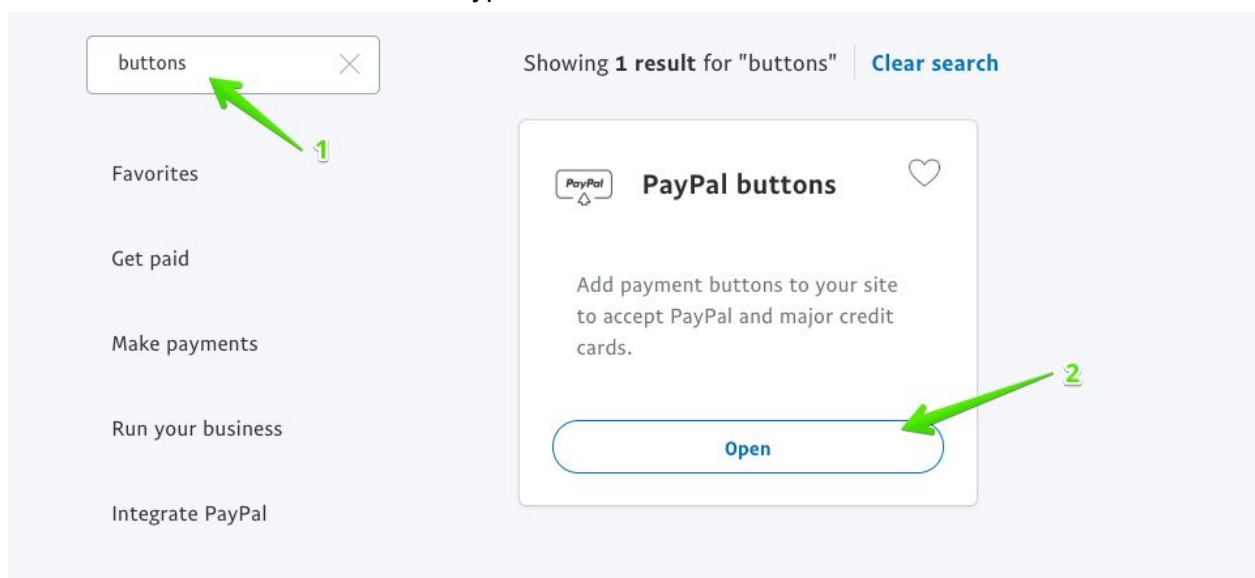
buttons

1

Favorites

Get paid

Make payments

Run your business

Integrate PayPal

Showing **1 result** for "buttons" **Clear search**

PayPal

**PayPal buttons**

Add payment buttons to your site to accept PayPal and major credit cards.

2

**Open**